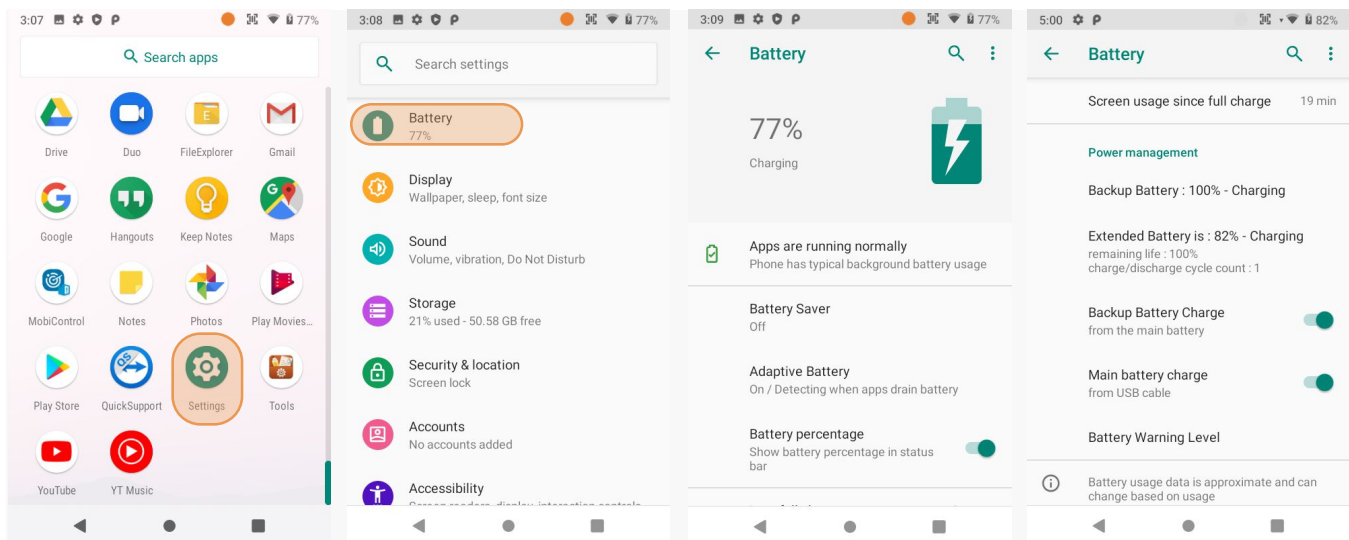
3:07 77%

Search apps

Drive
Duo
FileExplorer
Gmail
Google
Hangouts
Keep Notes
Maps
MobiControl
Notes
Photos
Play Movies...
Play Store
QuickSupport
Settings
Tools
YouTube
YT Music

3:08 77%

Search settings

Battery
77%

Display
Wallpaper, sleep, font size

Sound
Volume, vibration, Do Not Disturb

Storage
21% used - 50.58 GB free

Security & location
Screen lock

Accounts
No accounts added

Accessibility
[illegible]

3:09 77%

Battery

77%
Charging

Apps are running normally
Phone has typical background battery usage

Battery Saver
Off

Adaptive Battery
On / Detecting when apps drain battery

Battery percentage
Show battery percentage in status bar

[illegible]

5:00 82%

Battery

Screen usage since full charge 19 min

Power management

Backup Battery : 100% - Charging

Extended Battery is : 82% - Charging
remaining life : 100%
charge/discharge cycle count : 1

Backup Battery Charge
from the main battery

Main battery charge
from USB cable

Battery Warning Level

Battery usage data is approximate and can change based on usage